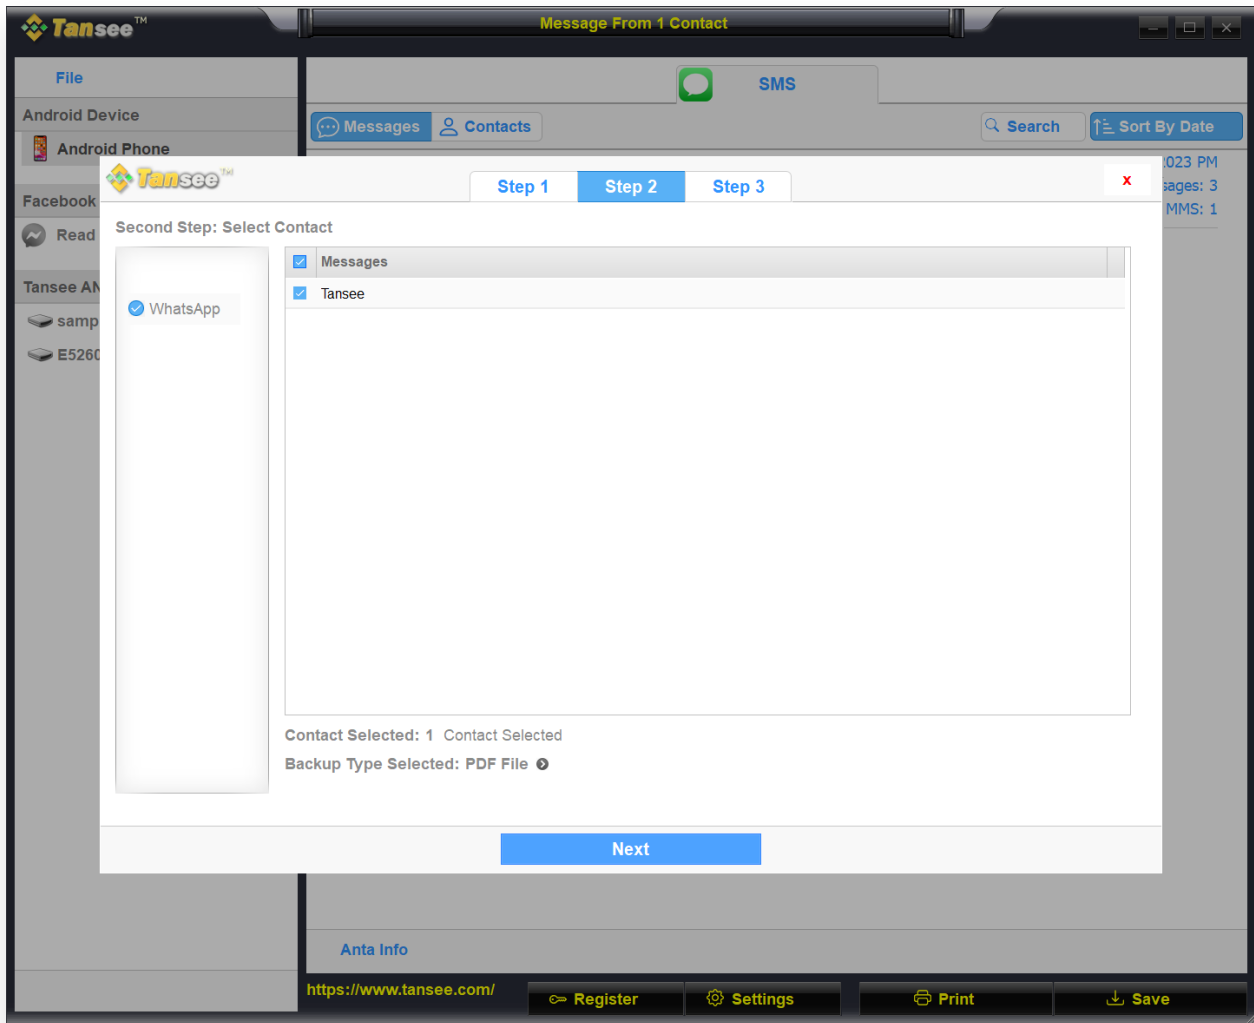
Tansee™

Message From 1 Contact

File

Android Device

Android Phone

Facebook

Read

Tansee AN

samp

E5260

SMS

Messages Contacts

Search Sort By Date

:023 PM
sages: 3
MMS: 1

Tansee™

Step 1 Step 2 Step 3

x

Second Step: Select Contact

WhatsApp

| Messages |
|---|
| Tansee |

Contact Selected: 1 Contact Selected

Backup Type Selected: PDF File

Next

Anta Info

https://www.tansee.com/

Register Settings Print Save